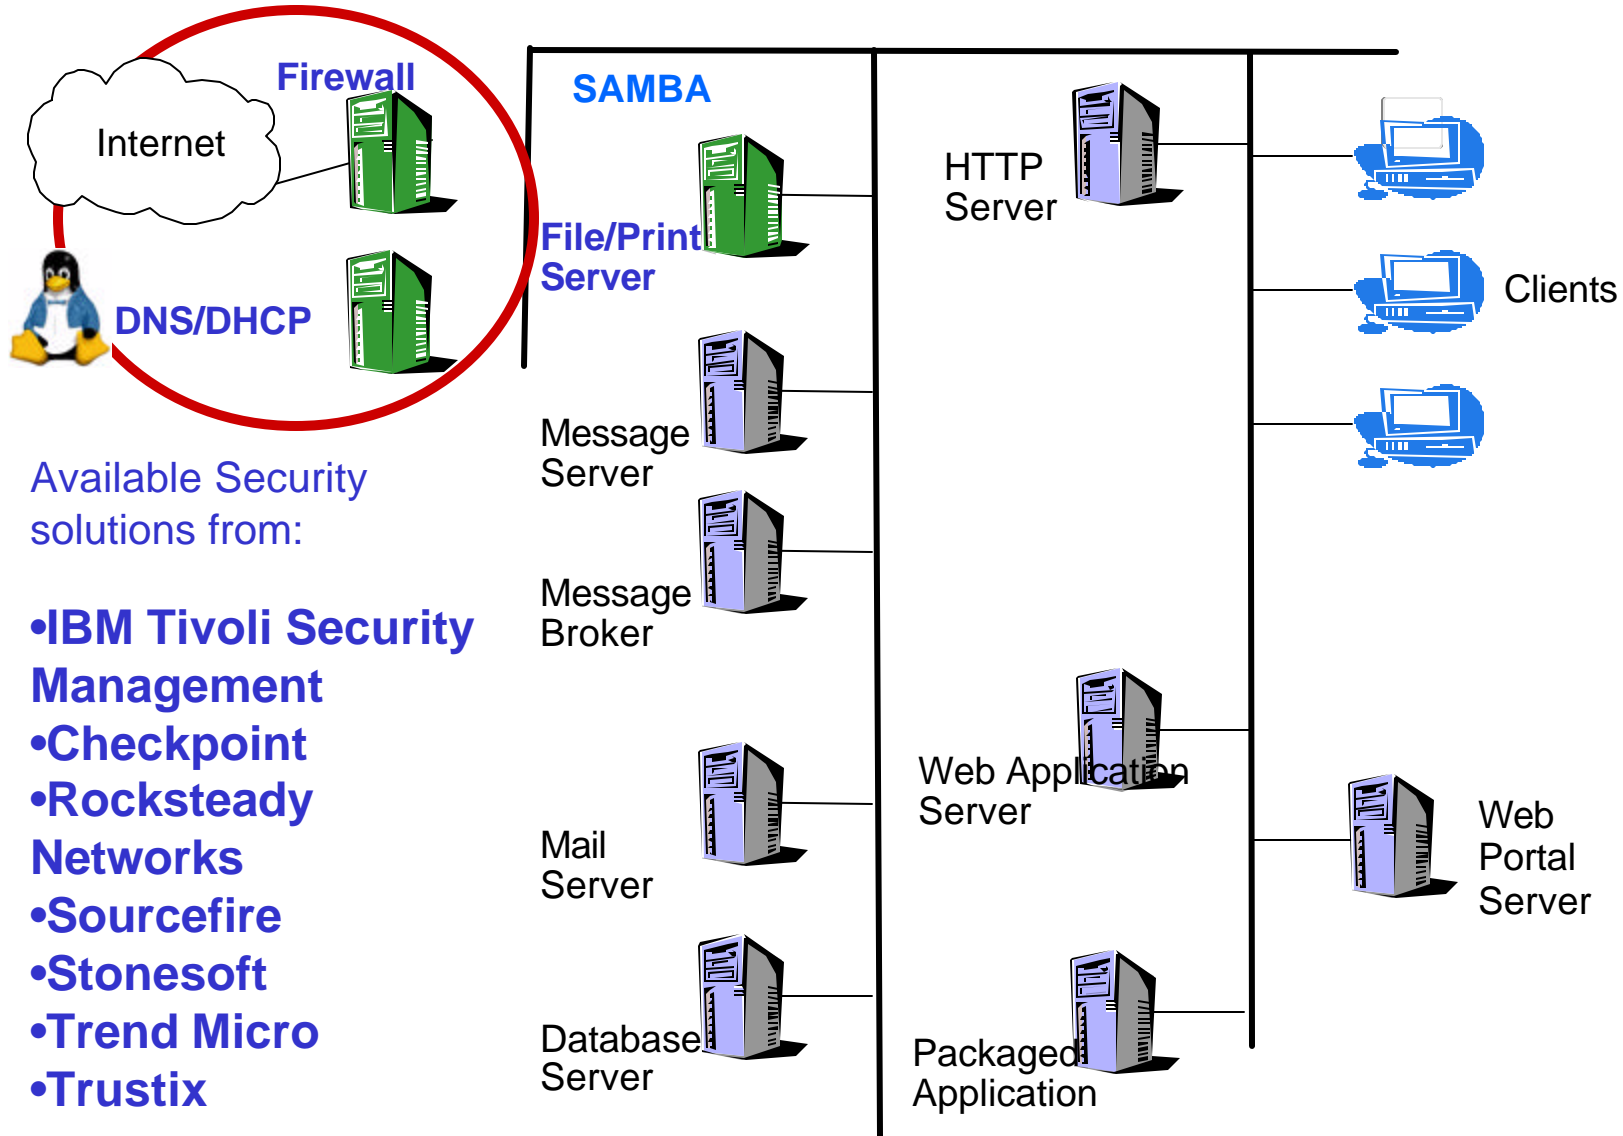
Firewall

Internet

DNS/DHCP

SAMBA

File/Print Server

Message Server

Message Broker

Mail Server

Database Server

HTTP Server

Web Application Server

Packaged Application

Clients

Web Portal Server

Available Security solutions from:

•IBM Tivoli Security Management
•Checkpoint
•Rocksteady Networks
•Sourcefire
•Stonesoft
•Trend Micro
•Trustix